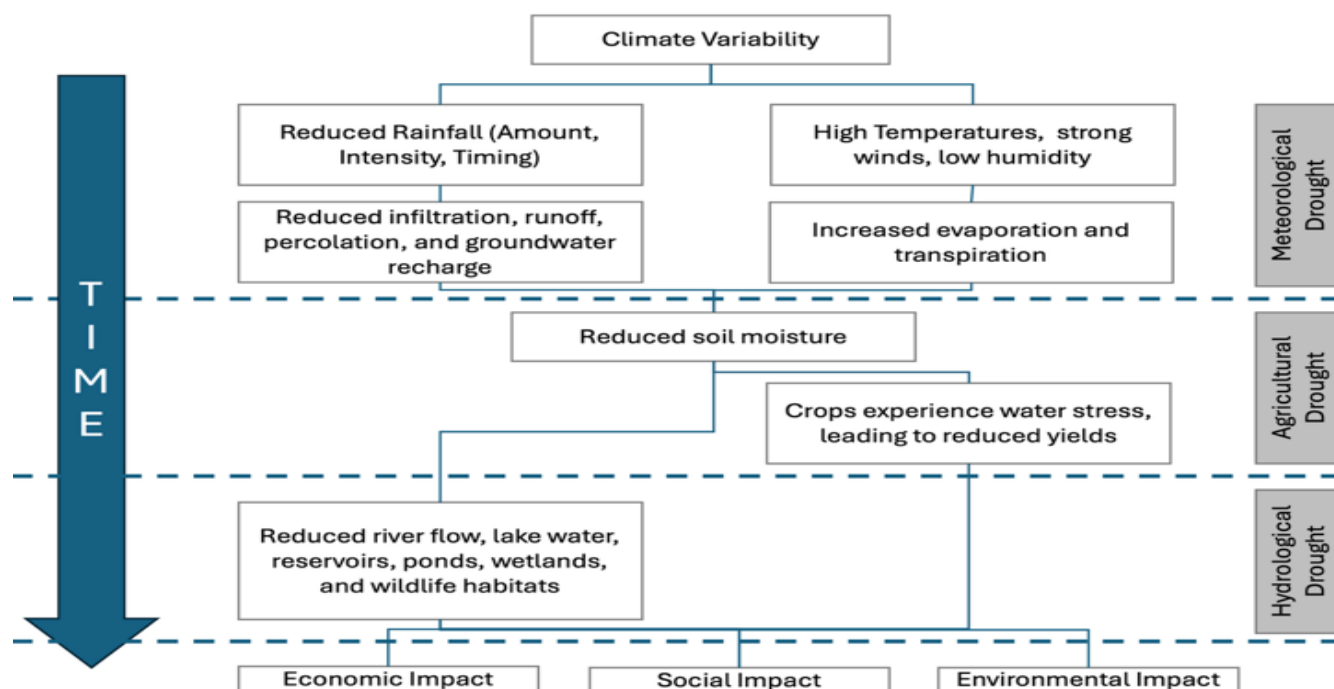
Climate Variability

TIME

Reduced Rainfall (Amount, Intensity, Timing)

High Temperatures, strong winds, low humidity

Meteorological Drought

Reduced infiltration, runoff, percolation, and groundwater recharge

Increased evaporation and transpiration

Reduced soil moisture

Agricultural Drought

Crops experience water stress, leading to reduced yields

Reduced river flow, lake water, reservoirs, ponds, wetlands, and wildlife habitats

Hydrological Drought

Economic Impact

Social Impact

Environmental Impact